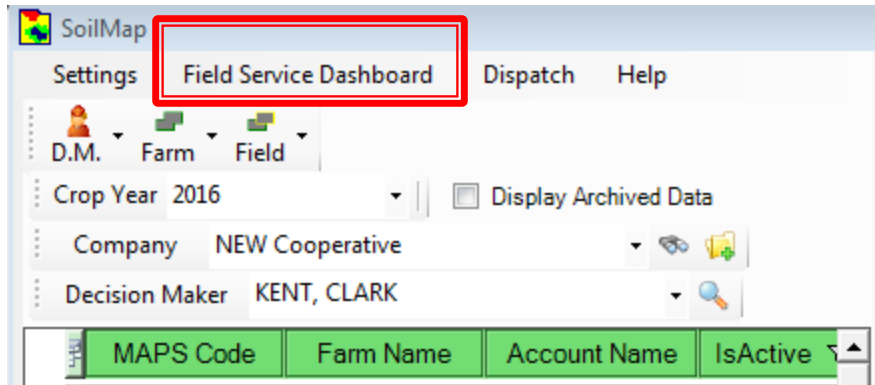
SoilMap

Settings Field Service Dashboard Dispatch Help

D.M. Farm Field

Crop Year 2016

Display Archived Data

Company NEW Cooperative

Decision Maker KENT, CLARK

| MAPS Code | Farm Name | Account Name | IsActive |
|---|---|---|---|